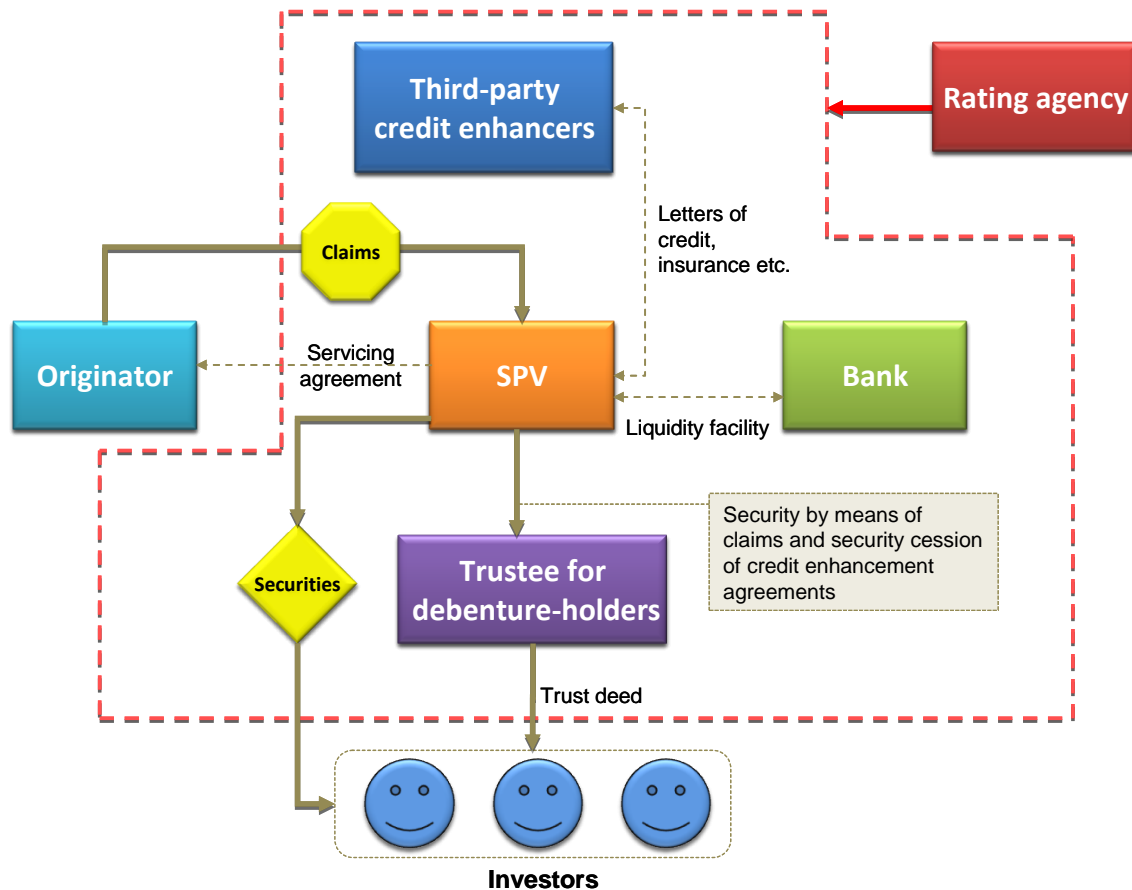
Third-party credit enhancers

Rating agency

Letters of credit, insurance etc.

Claims

Originator

Servicing agreement

SPV

Bank

Liquidity facility

Security by means of claims and security cession of credit enhancement agreements

Securities

Trustee for debenture-holders

Trust deed

Investors